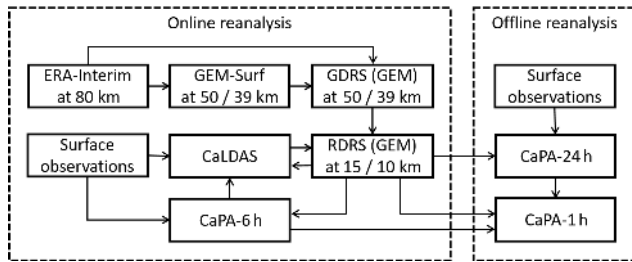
Online reanalysis

ERA-Interim at 80 km

GEM-Surf at 50 / 39 km

GDRS (GEM) at 50 / 39 km

Surface observations

CaLDAS

RDRS (GEM) at 15 / 10 km

CaPA-6 h

Offline reanalysis

Surface observations

CaPA-24 h

CaPA-1 h